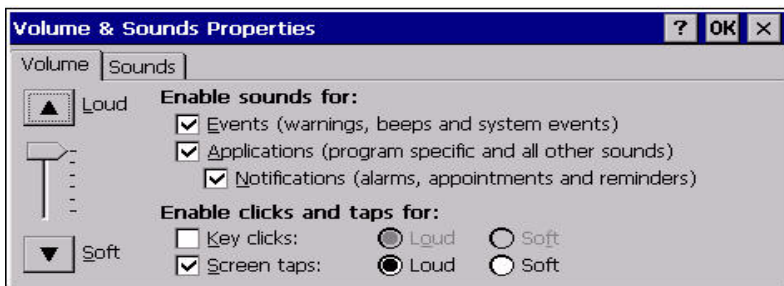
Volume & Sounds Properties
? OK ×

Volume | Sounds

Loud

Soft

Enable sounds for:
Events (warnings, beeps and system events)
Applications (program specific and all other sounds)
Notifications (alarms, appointments and reminders)

Enable clicks and taps for:
Key clicks: Loud Soft
Screen taps: Loud Soft